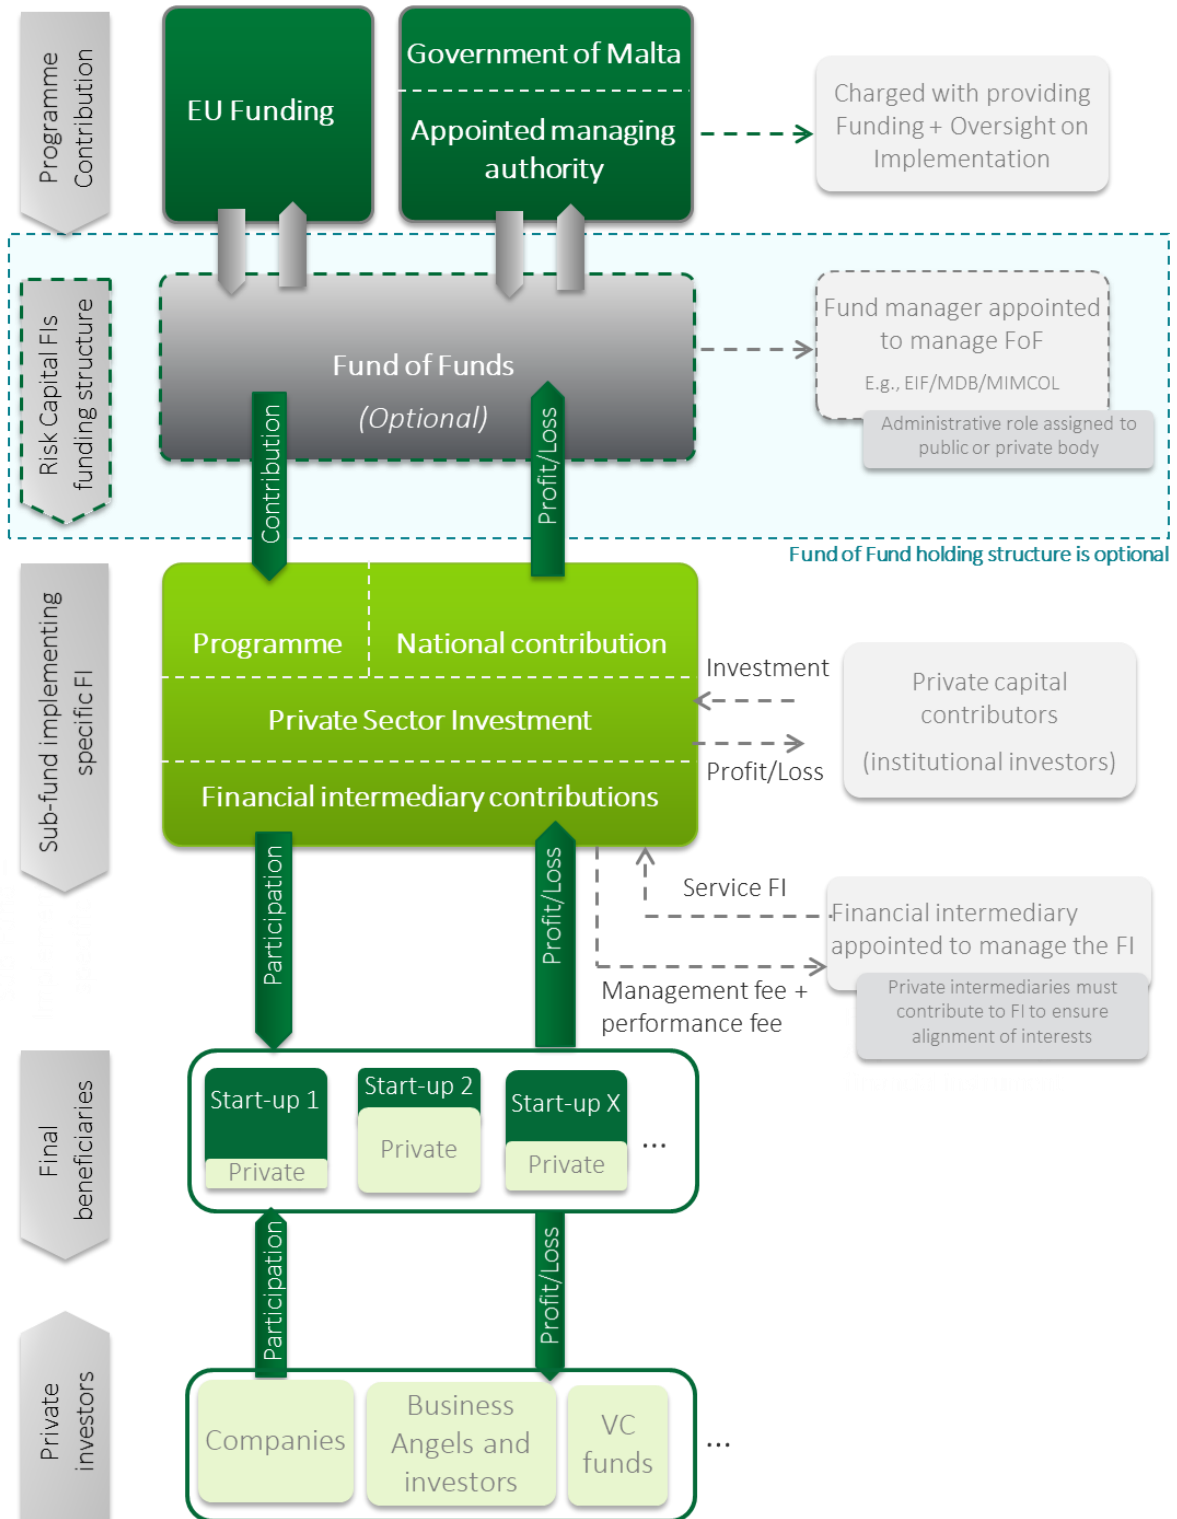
Programme Contribution

EU Funding

Government of Malta

Appointed managing authority

Charged with providing Funding + Oversight on Implementation

Risk Capital FIs funding structure

Fund of Funds

(Optional)

Contribution

Profit/Loss

Fund manager appointed to manage FoF

E.g., EIF/MDB/MIMCOL

Administrative role assigned to public or private body

Fund of Fund holding structure is optional

Sub-fund implementing specific FI

Programme

National contribution

Private Sector Investment

Financial intermediary contributions

Investment

Profit/Loss

Private capital contributors

(institutional investors)

Participation

Profit/Loss

Service FI

Financial intermediary appointed to manage the FI

Management fee + performance fee

Private intermediaries must contribute to FI to ensure alignment of interests

Final beneficiaries

Start-up 1

Private

Start-up 2

Private

Start-up X

Private

...

Participation

Profit/Loss

Private investors

Companies

Business Angels and investors

VC funds

...